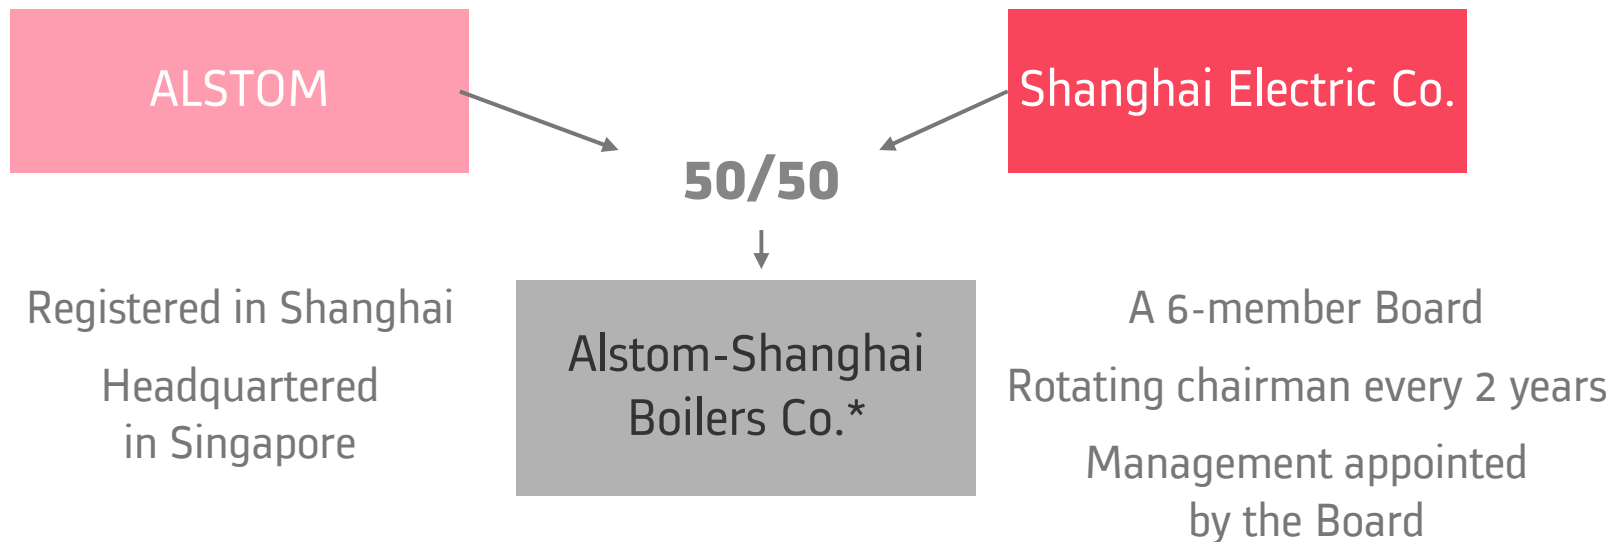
ALSTOM

Shanghai Electric Co.

50/50

Registered in Shanghai

Headquartered in Singapore

Alstom-Shanghai Boilers Co.*

A 6-member Board

Rotating chairman every 2 years

Management appointed by the Board